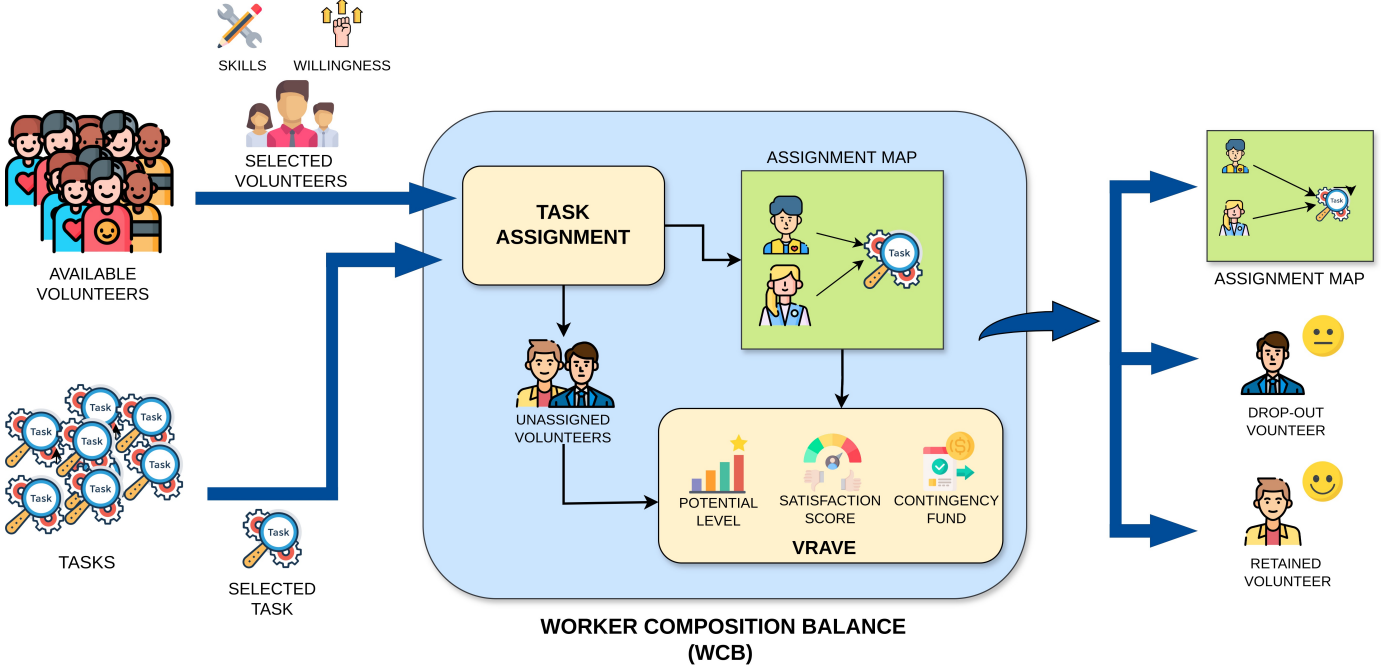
SKILLS

WILLINGNESS

SELECTED VOLUNTEERS

AVAILABLE VOLUNTEERS

TASK ASSIGNMENT

ASSIGNMENT MAP

Task

Task

Task

Task

Task

Task

Task

Task

Task

TASKS

SELECTED TASK

UNASSIGNED VOLUNTEERS

POTENTIAL LEVEL

SATISFACTION SCORE

CONTINGENCY FUND

VRAVE

WORKER COMPOSITION BALANCE (WCB)

Task

ASSIGNMENT MAP

DROP-OUT VOUNTEER

RETAINED VOLUNTEER